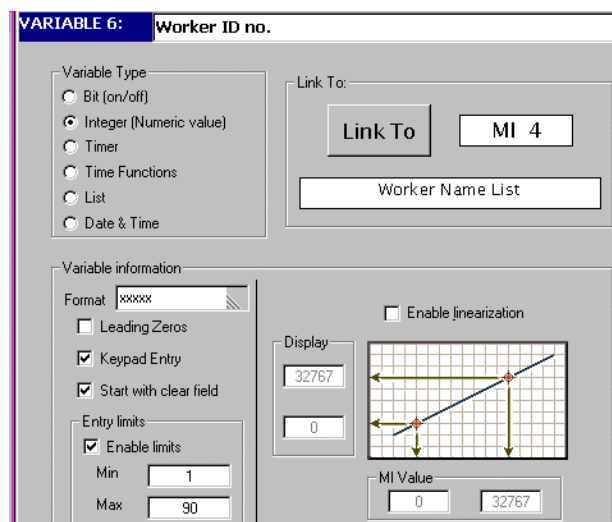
VARIABLE 6: Worker ID no.

Variable Type
Bit (on/off)
Integer (Numeric value)
Timer
Time Functions
List
Date & Time

Link To:
Link To
MI 4
Worker Name List

Variable information
Format xxxxx
Leading Zeros
Keypad Entry
Start with clear field
Entry limits
Enable limits
Min 1
Max 90

Enable linearization
Display
32767
0
MI Value
0
32767